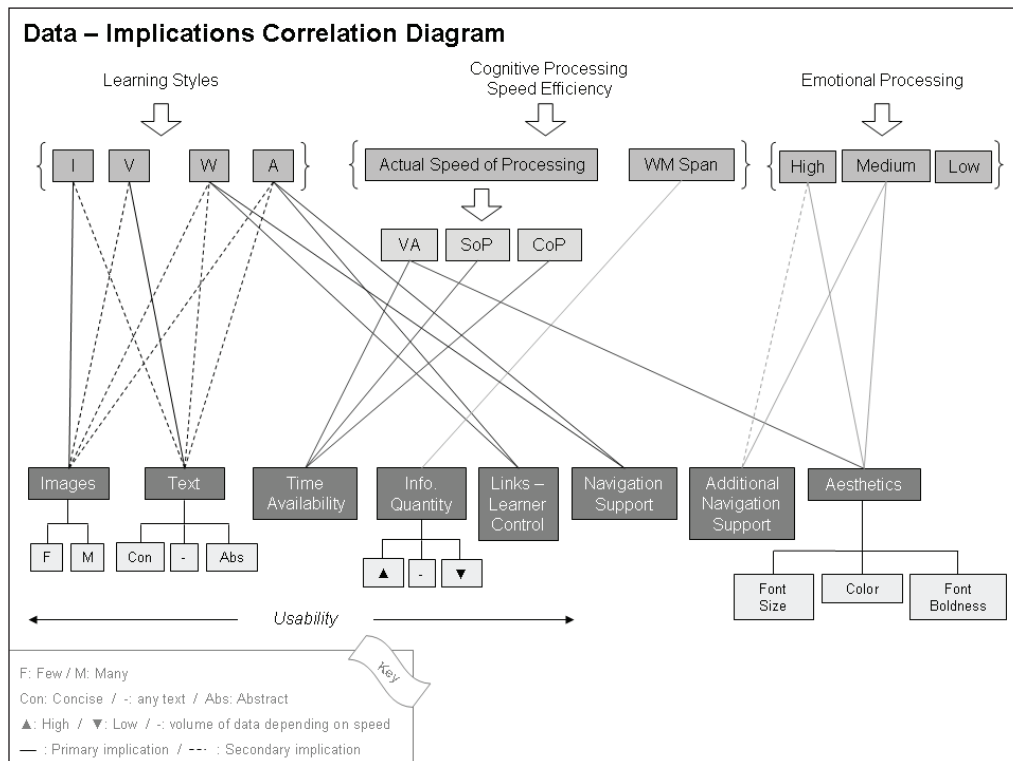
Data – Implications Correlation Diagram

Learning Styles

Cognitive Processing Speed Efficiency

Emotional Processing

I V W A

Actual Speed of Processing

WM Span

High Medium Low

VA SoP CoP

Images

Text

Time Availability

Info. Quantity

Links – Learner Control

Navigation Support

Additional Navigation Support

Aesthetics

F M

Con - Abs

▲ - ▼

Font Size

Color

Font Boldness

Usability

Key

F: Few / M: Many

Con: Concise / -: any text / Abs: Abstract

▲: High / ▼: Low / -: volume of data depending on speed

— : Primary implication / - - - : Secondary implication